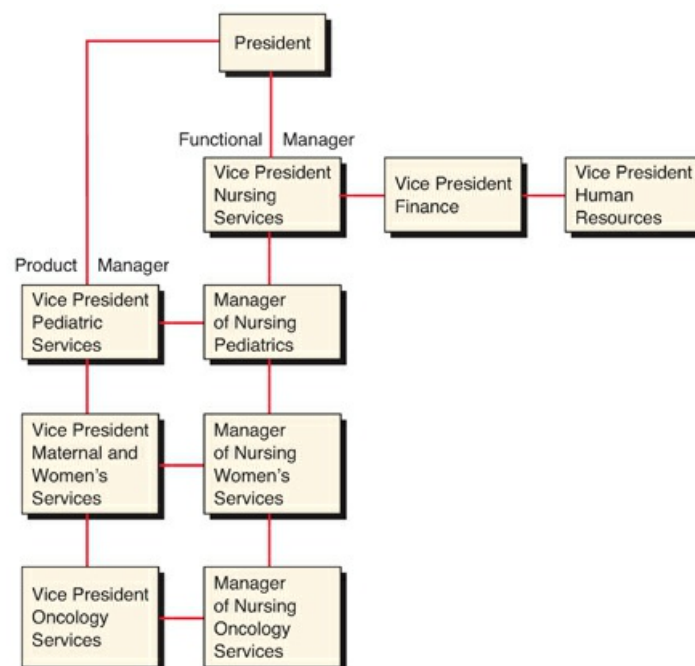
President

Functional Manager

Vice President Nursing Services

Vice President Finance

Vice President Human Resources

Product Manager

Vice President Pediatric Services

Manager of Nursing Pediatrics

Vice President Maternal and Women's Services

Manager of Nursing Women's Services

Vice President Oncology Services

Manager of Nursing Oncology Services